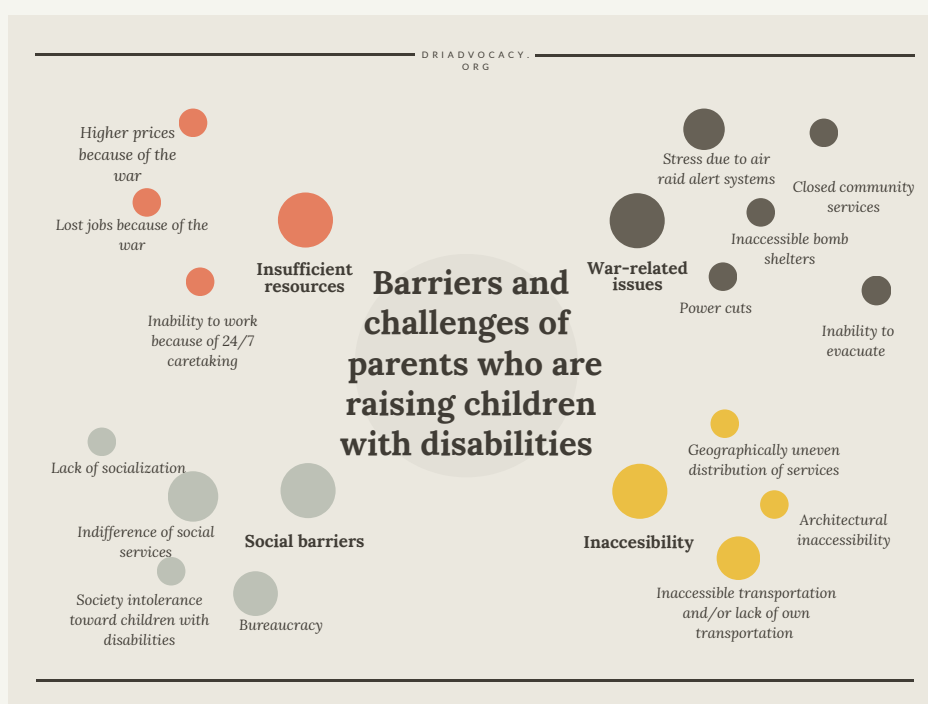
DRIADVOCACY.
ORG

Barriers and challenges of parents who are raising children with disabilities

Insufficient resources

Higher prices because of the war

Lost jobs because of the war

Inability to work because of 24/7 caretaking

War-related issues

Stress due to air raid alert systems

Closed community services

Inaccessible bomb shelters

Power cuts

Inability to evacuate

Social barriers

Lack of socialization

Indifference of social services

Society intolerance toward children with disabilities

Bureaucracy

Inaccesibility

Geographically uneven distribution of services

Architectural inaccessibility

Inaccessible transportation and/or lack of own transportation